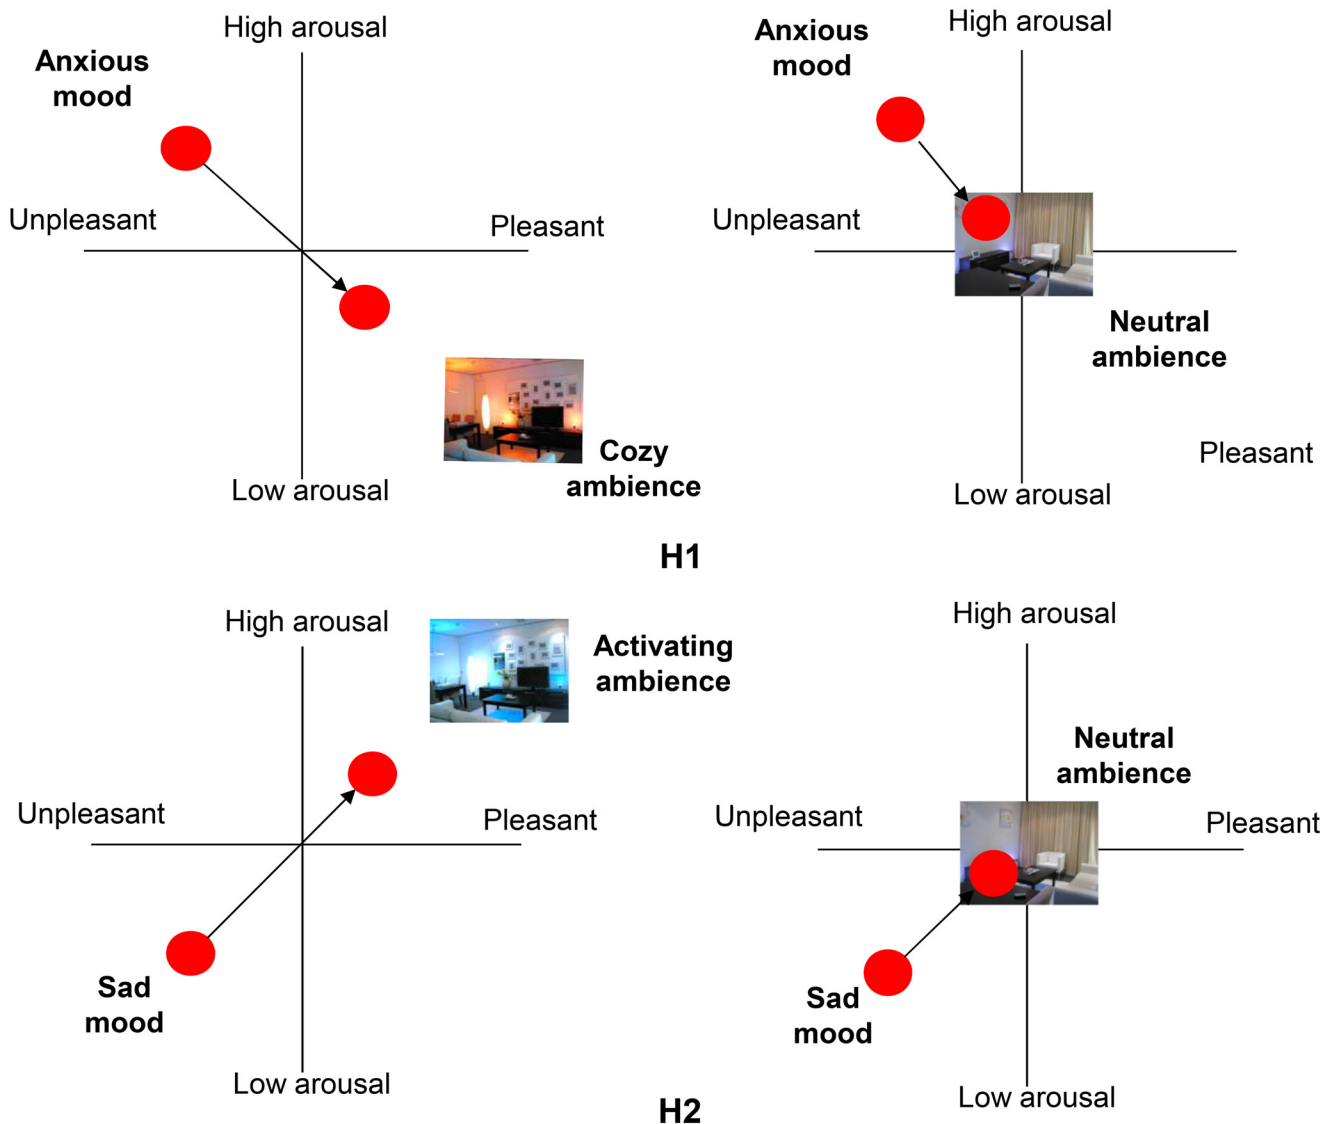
High arousal

Anxious mood

Unpleasant

Pleasant

Low arousal

Cozy ambience

High arousal

Anxious mood

Unpleasant

Neutral ambience

Pleasant

Low arousal

H1

High arousal

Activating ambience

Unpleasant

Pleasant

Sad mood

Low arousal

High arousal

Neutral ambience

Unpleasant

Pleasant

Sad mood

Low arousal

H2